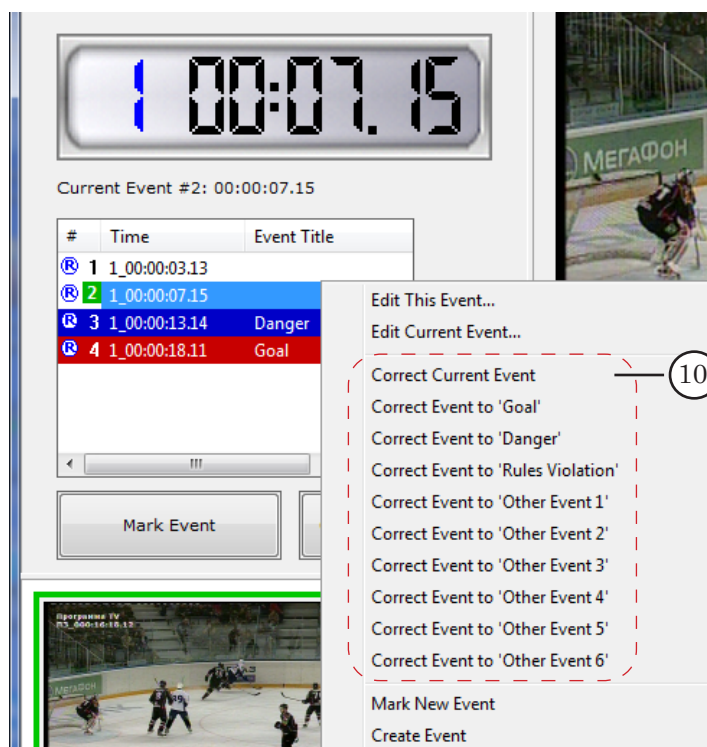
1 00:07.15

Current Event #2: 00:00:07.15

| # | Time | Event Title |
|---|---|---|
| ® 1 | 1_00:00:03.13 | |
| ® 2 | 1_00:00:07.15 | |
| ® 3 | 1_00:00:13.14 | Danger |
| ® 4 | 1_00:00:18.11 | Goal |

Mark Event

МЕГАФОН

Программа TV

Edit This Event...
Edit Current Event...
Correct Current Event
Correct Event to 'Goal'
Correct Event to 'Danger'
Correct Event to 'Rules Violation'
Correct Event to 'Other Event 1'
Correct Event to 'Other Event 2'
Correct Event to 'Other Event 3'
Correct Event to 'Other Event 4'
Correct Event to 'Other Event 5'
Correct Event to 'Other Event 6'
Mark New Event
Create Event

10